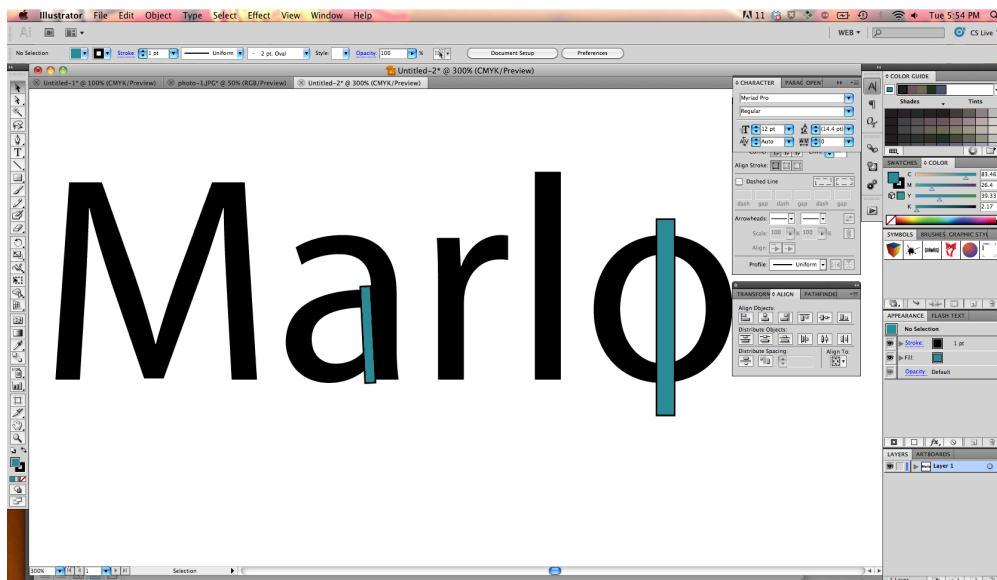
Illustrator File Edit Object Type Select Effect View Window Help
11 Tue 5:54 PM
WEB CS Live
No Selection Stroke 1 pt Uniform 2 pt. Oval Style Opacity: 100 % Document Setup Preferences
Untitled-2* @ 300% (CMYK/Preview)
Untitled-1* @ 100% (CMYK/Preview) photo-1.JPG* @ 50% (RGB/Preview) Untitled-2* @ 300% (CMYK/Preview)
Marlo
CHARACTER PARAG OPEN
Myriad Pro
Regular
12 pt 14.4 pt
Auto 0
Align Stroke:
Dashed Line
dash gap dash gap dash gap
Arrowheads:
Scale: 100 100 %
Align:
Profile: Uniform
TRANSFORM ALIGN PATHFINDER
Align Objects:
Distribute Objects:
Distribute Spacing: Align To:
COLOR GUIDE
Shades Tints
SWATCHES COLOR
C 83.46
M 26.4
Y 39.33
K 2.17
SYMBOLS BRUSHES GRAPHIC STYLE
APPEARANCE FLASH TEXT
No Selection
Stroke: 1 pt
Fill:
Opacity: Default
LAYERS ARTBOARDS
Layer 1
300% 1 Selection